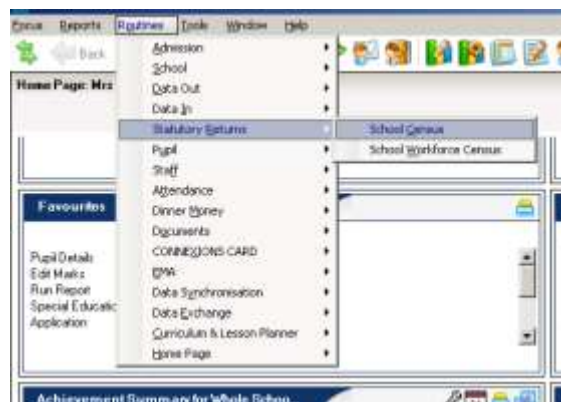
Focus Reports Routines Tools Window Help

Back

Home Page: Mrs

Admission
School
Data Out
Data In
Statutory Returns
Pupil
Staff
Attendance
Dinner Money
Documents
CONNEXIONS CARD
EMA
Data Synchronisation
Data Exchange
Curriculum & Lesson Planner
Home Page

School Census
School Workforce Census

Favourites

Pupil Details
Edit Marks
Run Report
Special Educatic
Application

Achievement Summary for Whole Schoo